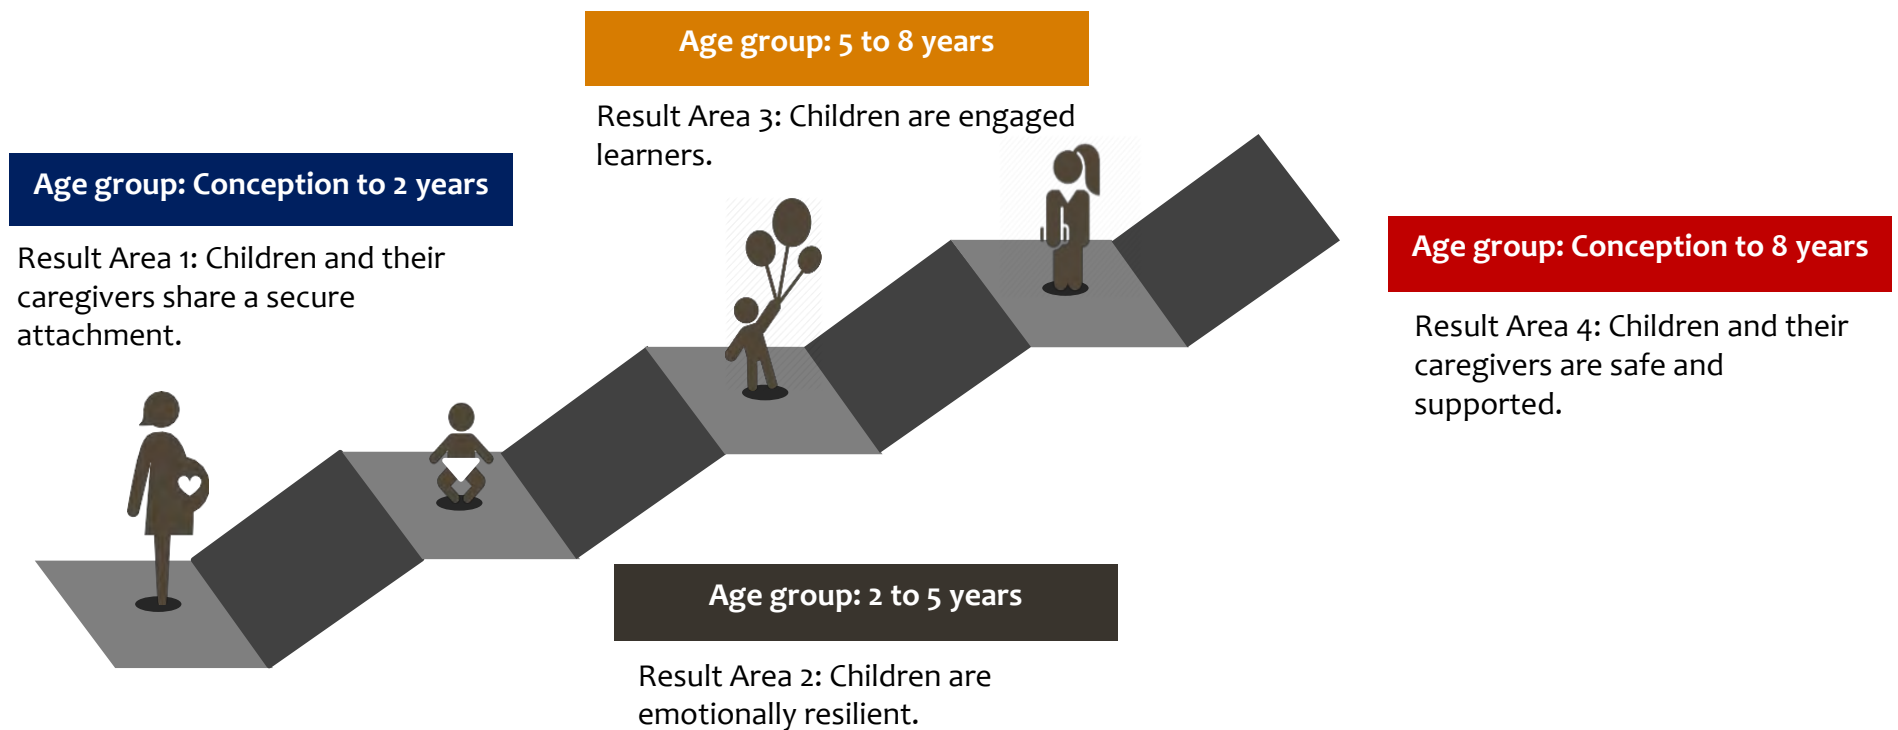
Age group: 5 to 8 years

Result Area 3: Children are engaged learners.

Age group: Conception to 2 years

Result Area 1: Children and their caregivers share a secure attachment.

Age group: Conception to 8 years

Result Area 4: Children and their caregivers are safe and supported.

Age group: 2 to 5 years

Result Area 2: Children are emotionally resilient.